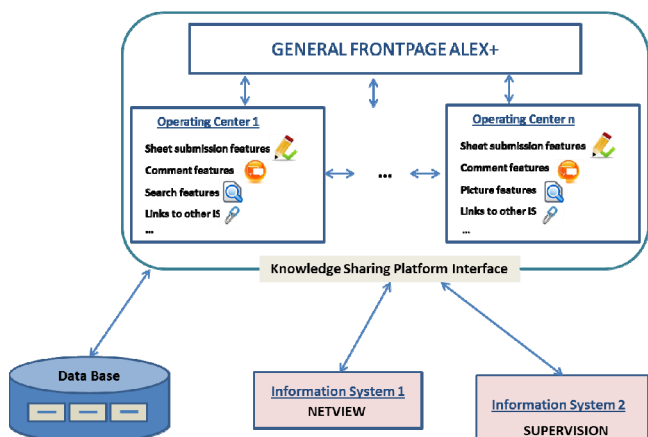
GENERAL FRONTPAGE ALEX+

Operating Center 1
Sheet submission features
Comment features
Search features
Links to other IS
...

...

Operating Center n
Sheet submission features
Comment features
Picture features
Links to other IS
...

Knowledge Sharing Platform Interface

Data Base

Information System 1
NETVIEW

Information System 2
SUPERVISION